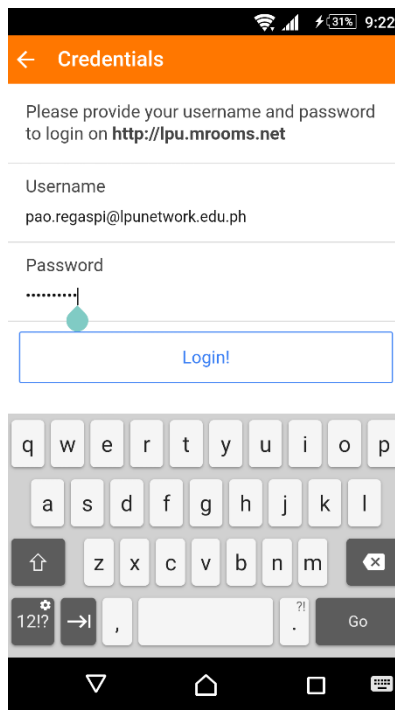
31% 9:22

Credentials

Please provide your username and password to login on **http://lpu.mrooms.net**

Username
pao.regaspi@lpunetwork.edu.ph

Password
••••••••••

Login!

q w e r t y u i o p
a s d f g h j k l
z x c v b n m
12!? , ?! . Go